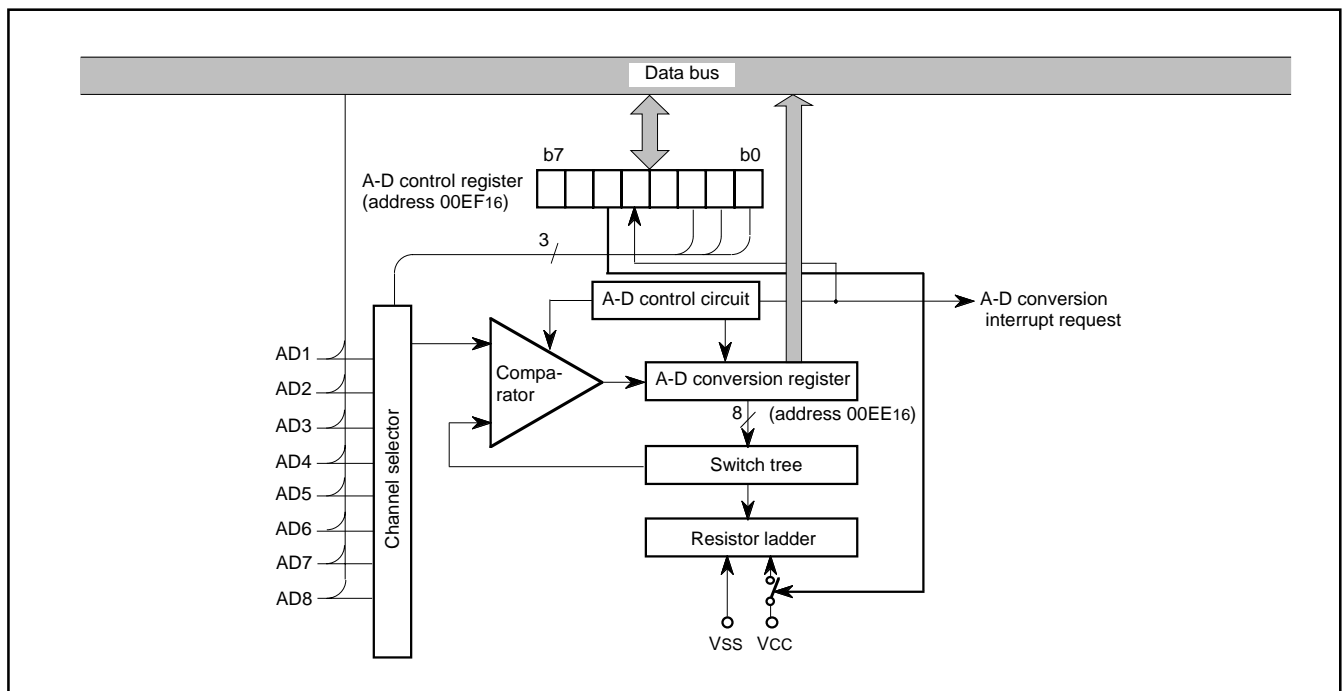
Data bus

b7

b0

A-D control register (address $00EF_{16}$)

3

A-D control circuit

A-D conversion interrupt request

AD1

AD2

AD3

AD4

AD5

AD6

AD7

AD8

Channel selector

Comparator

A-D conversion register

8

(address $00EE_{16}$)

Switch tree

Resistor ladder

VSS

VCC